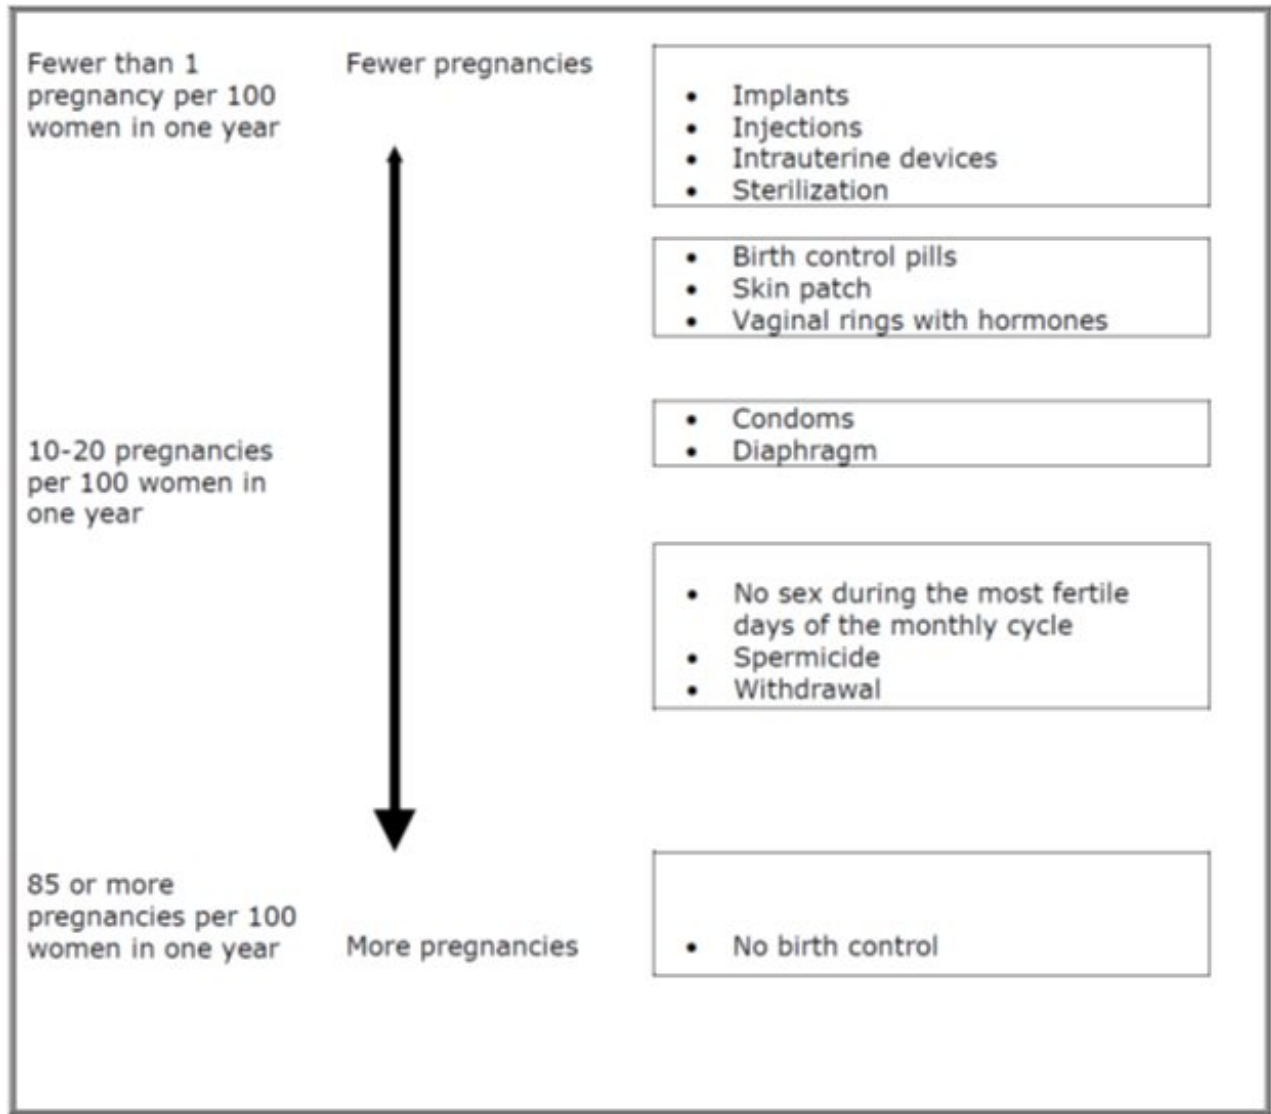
Fewer than 1 pregnancy per 100 women in one year

Fewer pregnancies

- Implants
- Injections
- Intrauterine devices
- Sterilization

- Birth control pills
- Skin patch
- Vaginal rings with hormones

10-20 pregnancies per 100 women in one year

- Condoms
- Diaphragm

- No sex during the most fertile days of the monthly cycle
- Spermicide
- Withdrawal

85 or more pregnancies per 100 women in one year

More pregnancies

- No birth control